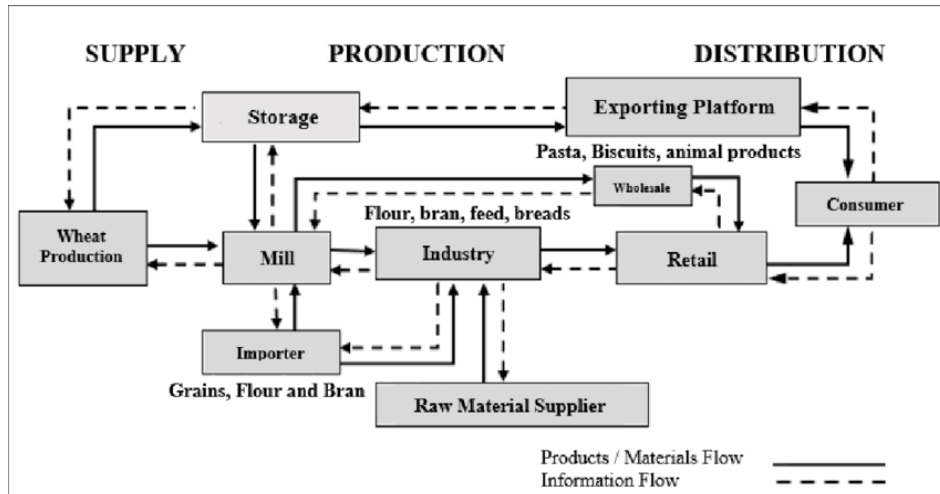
SUPPLY

PRODUCTION

DISTRIBUTION

Storage

Exporting Platform

Pasta, Biscuits, animal products

Wholesale

Consumer

Flour, bran, feed, breads

Wheat Production

Mill

Industry

Retail

Importer

Grains, Flour and Bran

Raw Material Supplier

Products / Materials Flow

Information Flow